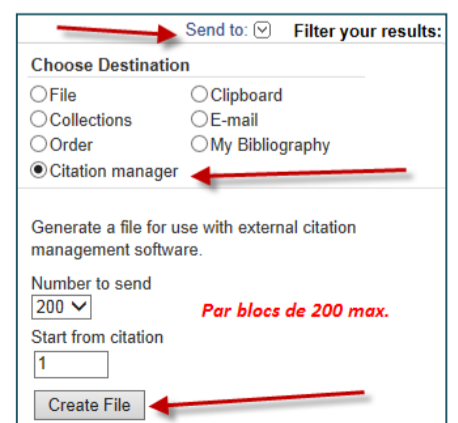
Send to: Filter your results:

Choose Destination

File
Clipboard
Collections
E-mail
Order
My Bibliography
Citation manager

Generate a file for use with external citation management software.

Number to send
200

Par blocs de 200 max.

Start from citation
1

Create File